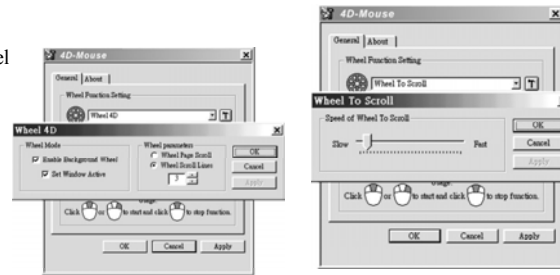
el

4D-Mouse
General | About |
Wheel Function Setting
Wheel 4D
T
Wheel 4D
Wheel Mode
Enable Background Wheel
Set Window Active
Wheel parameters
Wheel Page Scroll
Wheel Scroll Lines
3
OK
Cancel
Apply
Click or to start and click to stop function.
OK Cancel Apply

4D-Mouse
General | About |
Wheel Function Setting
Wheel To Scroll
T
Wheel To Scroll
Speed of Wheel To Scroll
Slow
Fast
OK
Cancel
Apply
Usage
Click or to start and click to stop function.
OK Cancel Apply